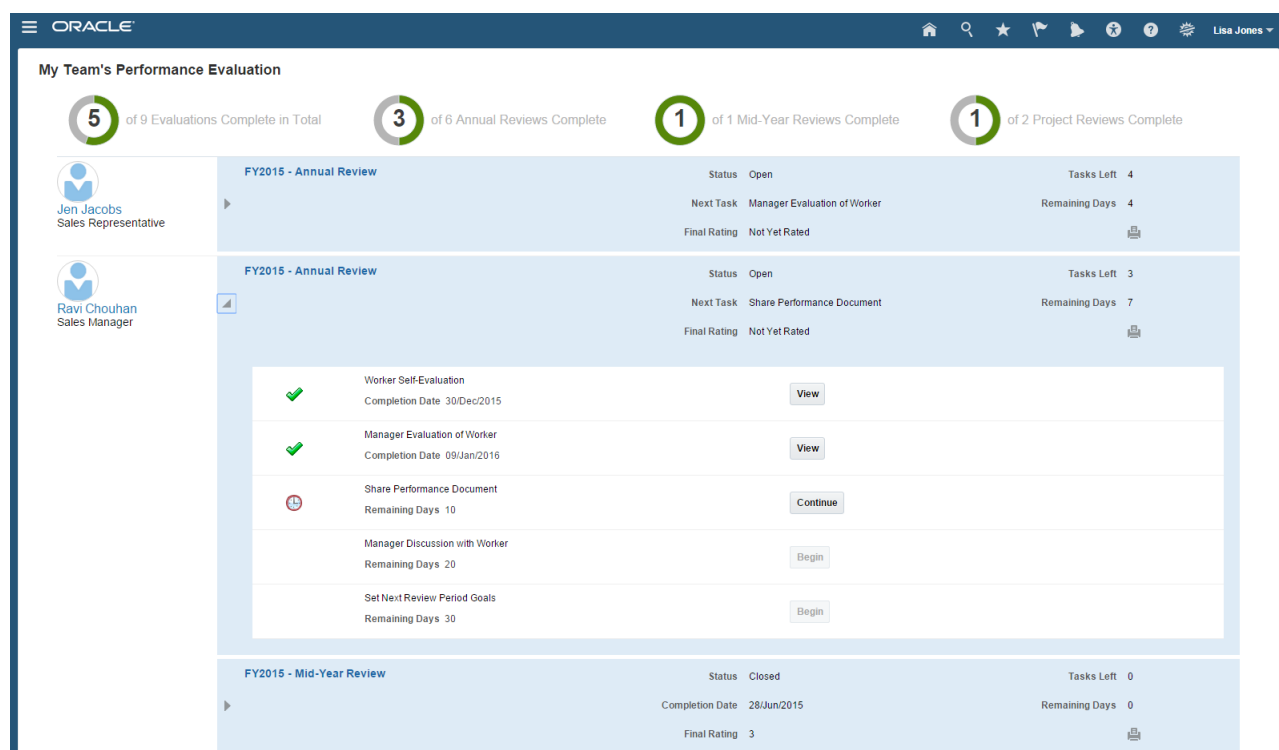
ORACLE

Lisa Jones

My Team's Performance Evaluation

5 of 9 Evaluations Complete in Total

3 of 6 Annual Reviews Complete

1 of 1 Mid-Year Reviews Complete

1 of 2 Project Reviews Complete

Jen Jacobs
Sales Representative

FY2015 - Annual Review

Status Open
Next Task Manager Evaluation of Worker
Final Rating Not Yet Rated

Tasks Left 4
Remaining Days 4

Ravi Chouhan
Sales Manager

FY2015 - Annual Review

Status Open
Next Task Share Performance Document
Final Rating Not Yet Rated

Tasks Left 3
Remaining Days 7

Worker Self-Evaluation
Completion Date 30/Dec/2015
View

Manager Evaluation of Worker
Completion Date 09/Jan/2016
View

Share Performance Document
Remaining Days 10
Continue

Manager Discussion with Worker
Remaining Days 20
Begin

Set Next Review Period Goals
Remaining Days 30
Begin

FY2015 - Mid-Year Review

Status Closed
Completion Date 28/Jun/2015
Final Rating 3

Tasks Left 0
Remaining Days 0